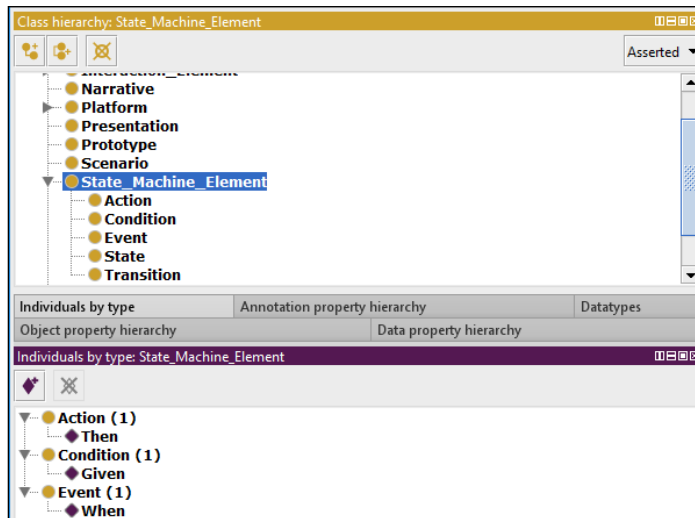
Class hierarchy: State_Machine_Element

Asserted

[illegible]
Narrative
Platform
Presentation
Prototype
Scenario
State_Machine_Element
Action
Condition
Event
State
Transition

Individuals by type | Annotation property hierarchy | Datatypes
Object property hierarchy | Data property hierarchy

Individuals by type: State_Machine_Element

Action (1)
Then
Condition (1)
Given
Event (1)
When